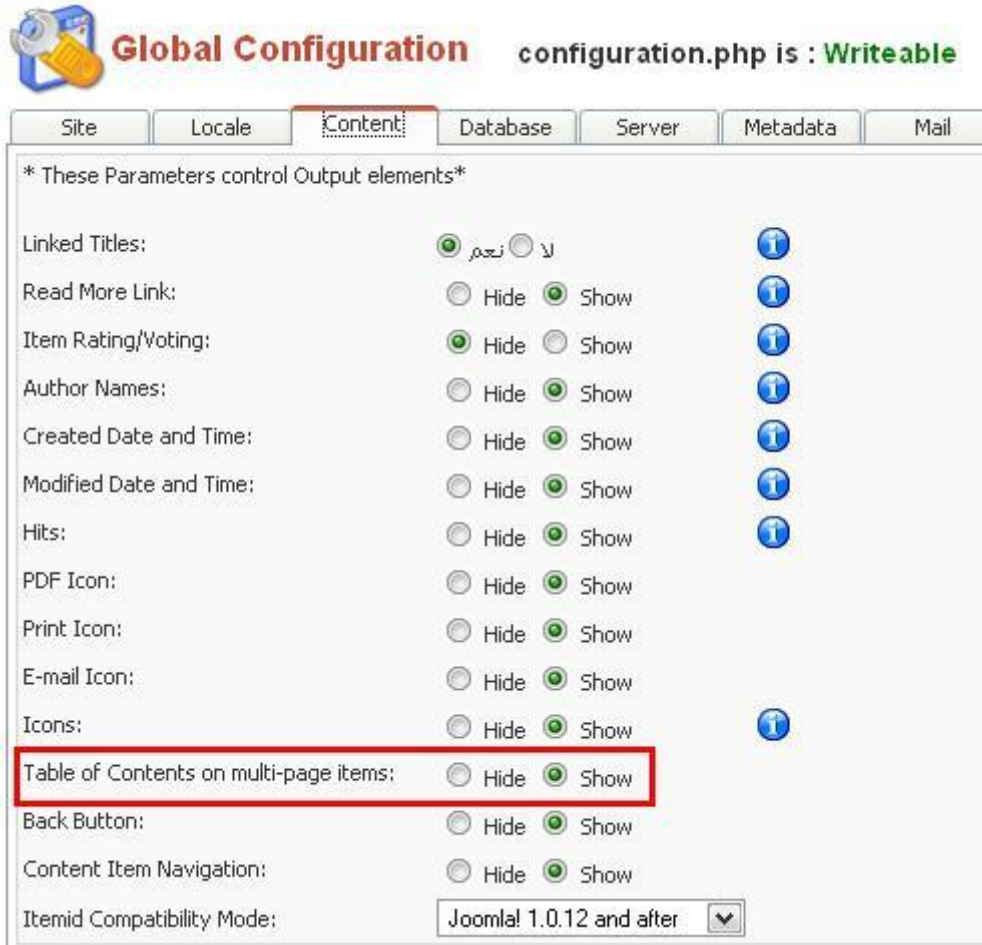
Global Configuration configuration.php is : Writeable

Site | Locale | Content | Database | Server | Metadata | Mail

* These Parameters control Output elements*

Linked Titles: نعم لا

Read More Link: Hide Show

Item Rating/Voting: Hide Show

Author Names: Hide Show

Created Date and Time: Hide Show

Modified Date and Time: Hide Show

Hits: Hide Show

PDF Icon: Hide Show

Print Icon: Hide Show

E-mail Icon: Hide Show

Icons: Hide Show

Table of Contents on multi-page items: Hide Show

Back Button: Hide Show

Content Item Navigation: Hide Show

Itemid Compatibility Mode: Joomla! 1.0.12 and after